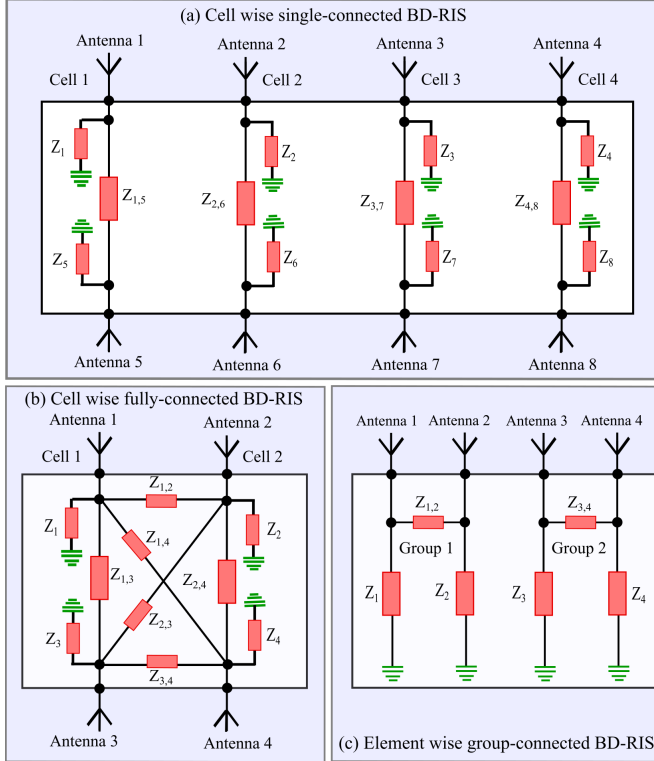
(a) Cell wise single-connected BD-RIS

Antenna 1
Cell 1
$Z_1$
$Z_{1,5}$
$Z_5$
Antenna 5

Antenna 2
Cell 2
$Z_2$
$Z_{2,6}$
$Z_6$
Antenna 6

Antenna 3
Cell 3
$Z_3$
$Z_{3,7}$
$Z_7$
Antenna 7

Antenna 4
Cell 4
$Z_4$
$Z_{4,8}$
$Z_8$
Antenna 8

(b) Cell wise fully-connected BD-RIS

Antenna 1
Cell 1
Antenna 2
Cell 2
$Z_{1,2}$
$Z_1$
$Z_{1,4}$
$Z_2$
$Z_{1,3}$
$Z_{2,4}$
$Z_{2,3}$
$Z_3$
$Z_4$
$Z_{3,4}$
Antenna 3
Antenna 4

Antenna 1
Antenna 2
Antenna 3
Antenna 4
$Z_{1,2}$
Group 1
$Z_{3,4}$
Group 2
$Z_1$
$Z_2$
$Z_3$
$Z_4$

(c) Element wise group-connected BD-RIS